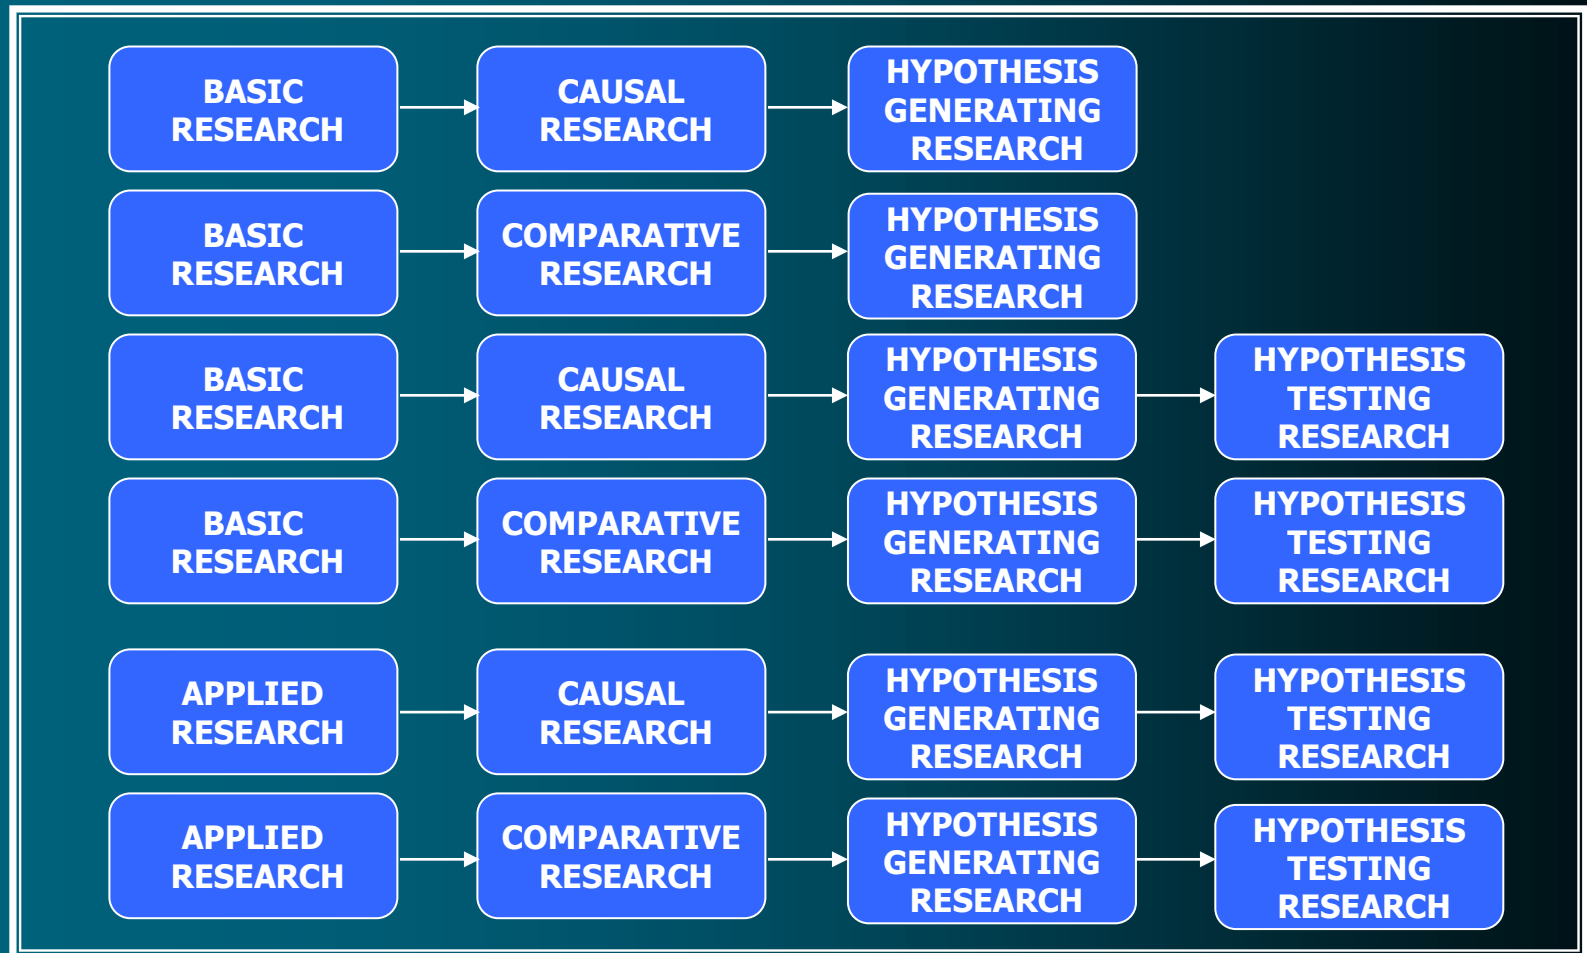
BASIC RESEARCH

CAUSAL RESEARCH

HYPOTHESIS GENERATING RESEARCH

BASIC RESEARCH

COMPARATIVE RESEARCH

HYPOTHESIS GENERATING RESEARCH

BASIC RESEARCH

CAUSAL RESEARCH

HYPOTHESIS GENERATING RESEARCH

HYPOTHESIS TESTING RESEARCH

BASIC RESEARCH

COMPARATIVE RESEARCH

HYPOTHESIS GENERATING RESEARCH

HYPOTHESIS TESTING RESEARCH

APPLIED RESEARCH

CAUSAL RESEARCH

HYPOTHESIS GENERATING RESEARCH

HYPOTHESIS TESTING RESEARCH

APPLIED RESEARCH

COMPARATIVE RESEARCH

HYPOTHESIS GENERATING RESEARCH

HYPOTHESIS TESTING RESEARCH